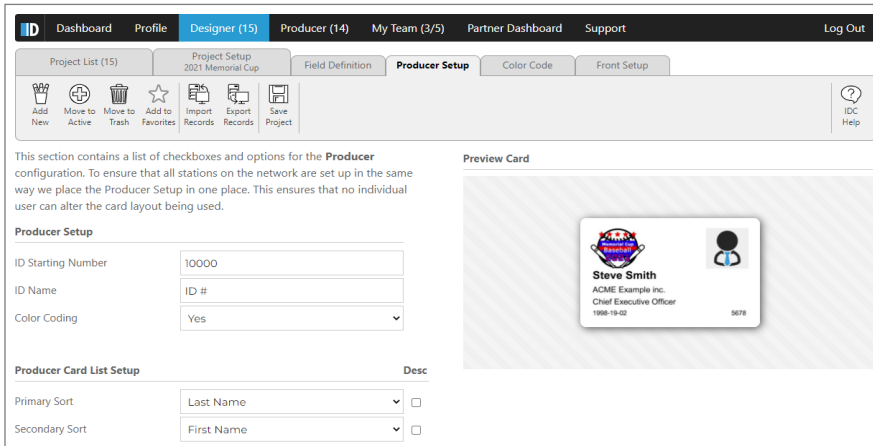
ID Dashboard Profile Designer (15) Producer (14) My Team (3/5) Partner Dashboard Support Log Out

Project List (15) Project Setup 2021 Memorial Cup Field Definition Producer Setup Color Code Front Setup

Add New Move to Active Move to Trash Add to Favorites Import Records Export Records Save Project IDC Help

This section contains a list of checkboxes and options for the **Producer** configuration. To ensure that all stations on the network are set up in the same way we place the Producer Setup in one place. This ensures that no individual user can alter the card layout being used.

**Producer Setup**

ID Starting Number 10000

ID Name ID #

Color Coding Yes

**Producer Card List Setup** Desc

Primary Sort Last Name

Secondary Sort First Name

**Preview Card**

Memorial Cup Baseball

Steve Smith
ACME Example inc.
Chief Executive Officer
1998-19-02 5678